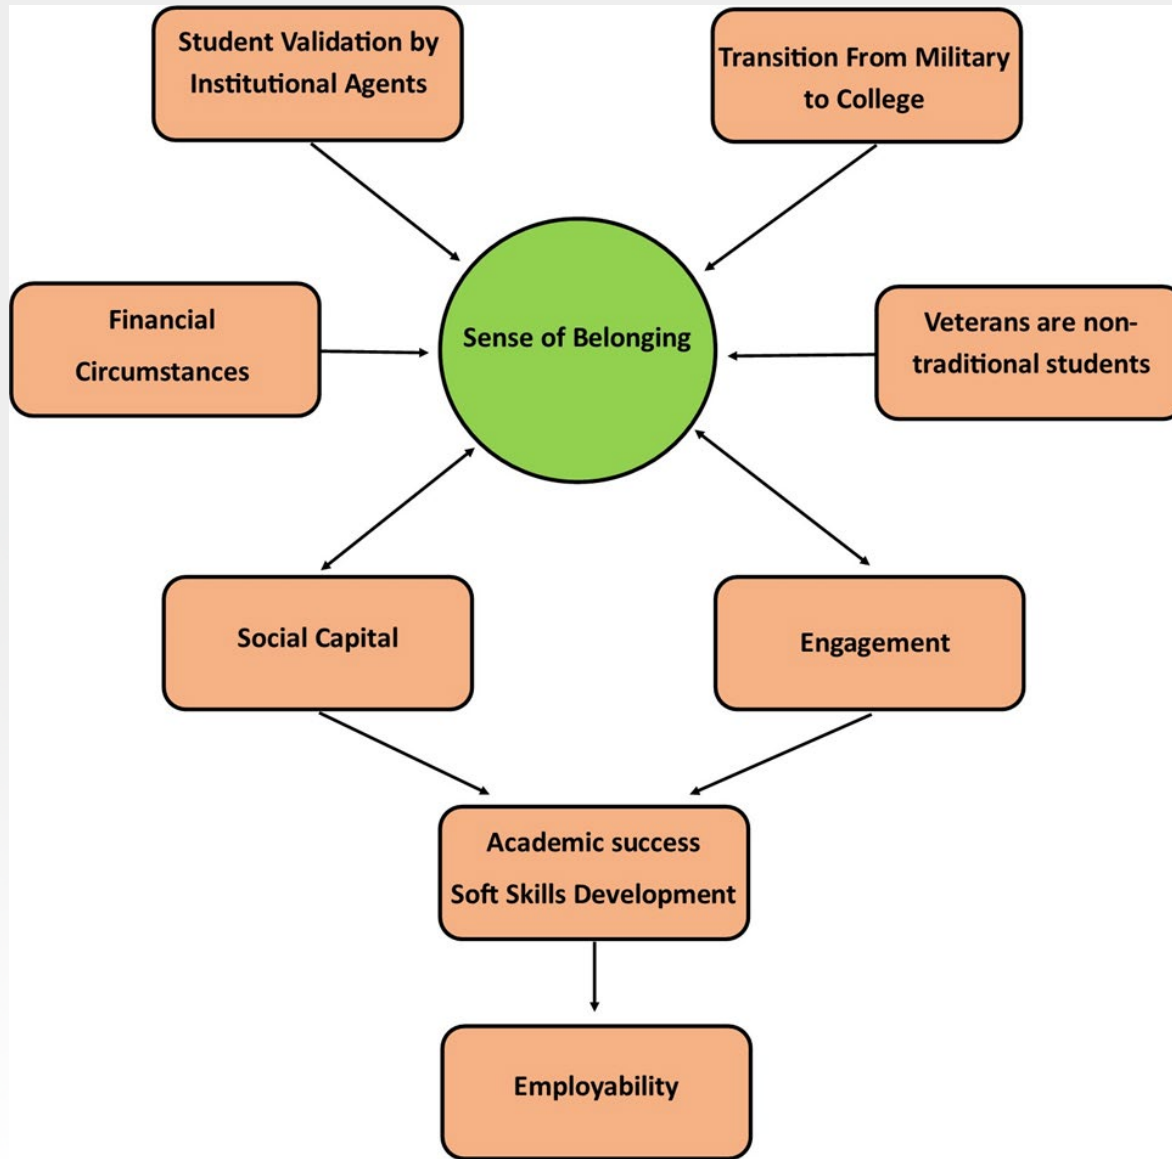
Student Validation by Institutional Agents

Transition From Military to College

Financial Circumstances

Sense of Belonging

Veterans are non-traditional students

Social Capital

Engagement

Academic success
Soft Skills Development

Employability